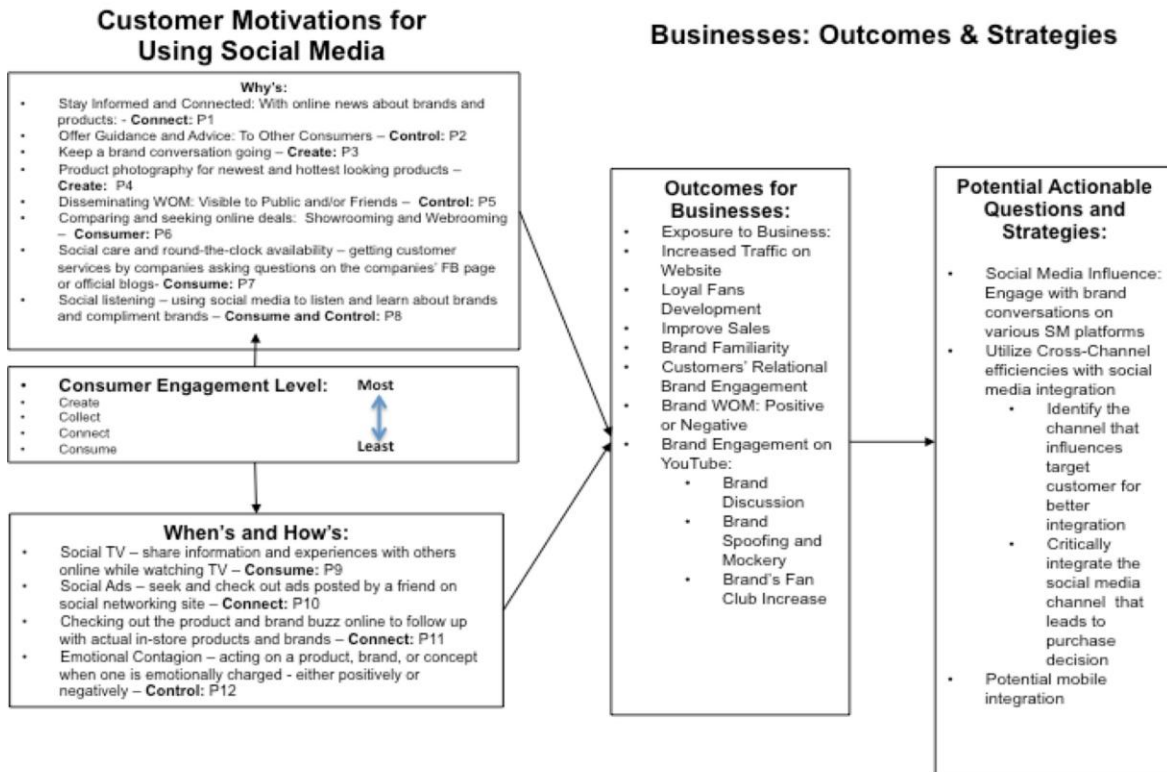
Customer Motivations for Using Social Media

Businesses: Outcomes & Strategies

Why's:
- Stay Informed and Connected: With online news about brands and products: - **Connect:** P1
- Offer Guidance and Advice: To Other Consumers – **Control:** P2
- Keep a brand conversation going – **Create:** P3
- Product photography for newest and hottest looking products – **Create:** P4
- Disseminating WOM: Visible to Public and/or Friends – **Control:** P5
- Comparing and seeking online deals: Showrooming and Webrooming – **Consumer:** P6
- Social care and round-the-clock availability – getting customer services by companies asking questions on the companies' FB page or official blogs- **Consume:** P7
- Social listening – using social media to listen and learn about brands and compliment brands – **Consume and Control:** P8

- Consumer Engagement Level:
- Create
- Collect
- Connect
- Consume

Most

Least

When's and How's:
- Social TV – share information and experiences with others online while watching TV – **Consume:** P9
- Social Ads – seek and check out ads posted by a friend on social networking site – **Connect:** P10
- Checking out the product and brand buzz online to follow up with actual in-store products and brands – **Connect:** P11
- Emotional Contagion – acting on a product, brand, or concept when one is emotionally charged - either positively or negatively – **Control:** P12

Outcomes for Businesses:
- Exposure to Business:
- Increased Traffic on Website
- Loyal Fans Development
- Improve Sales
- Brand Familiarity
- Customers' Relational Brand Engagement
- Brand WOM: Positive or Negative
- Brand Engagement on YouTube:
  - Brand Discussion
  - Brand Spoofing and Mockery
  - Brand's Fan Club Increase

Potential Actionable Questions and Strategies:
- Social Media Influence: Engage with brand conversations on various SM platforms
- Utilize Cross-Channel efficiencies with social media integration
  - Identify the channel that influences target customer for better integration
  - Critically integrate the social media channel that leads to purchase decision
- Potential mobile integration